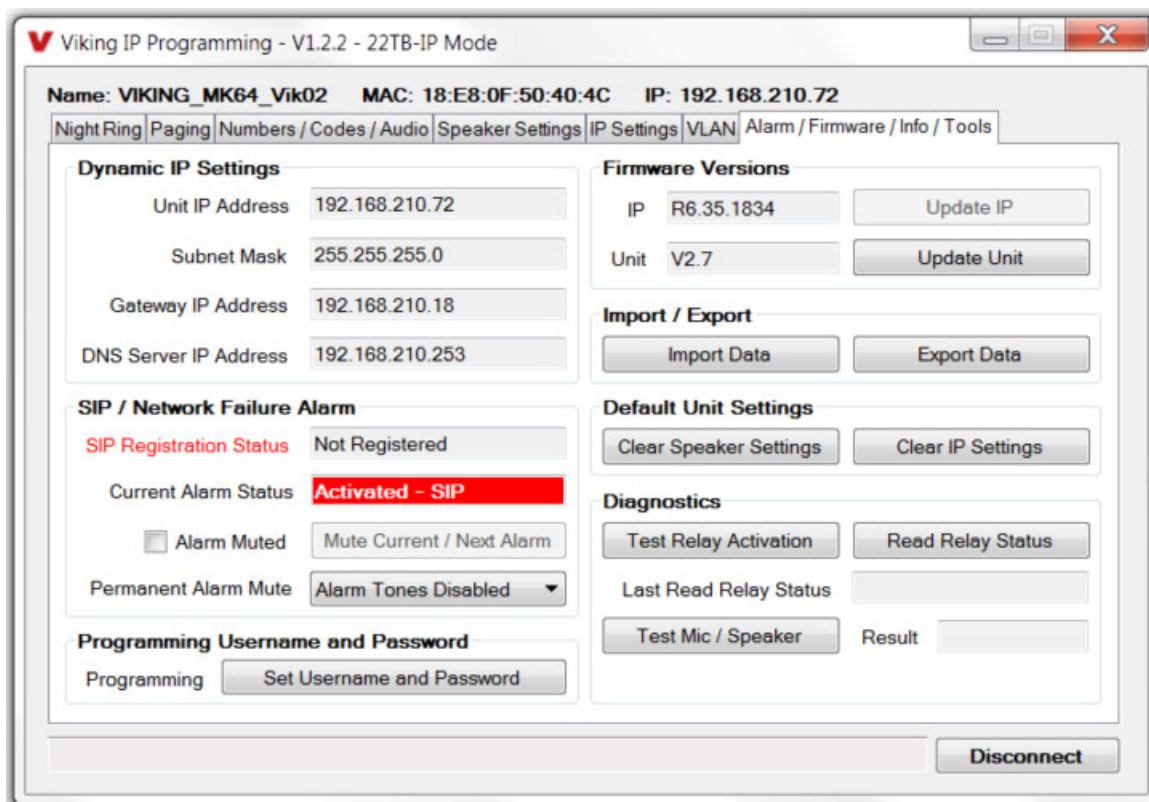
V Viking IP Programming - V1.2.2 - 22TB-IP Mode

Name: VIKING_MK64_Vik02 MAC: 18:E8:0F:50:40:4C IP: 192.168.210.72

Night Ring | Paging | Numbers / Codes / Audio | Speaker Settings | IP Settings | VLAN | Alarm / Firmware / Info / Tools

Dynamic IP Settings

Unit IP Address 192.168.210.72

Subnet Mask 255.255.255.0

Gateway IP Address 192.168.210.18

DNS Server IP Address 192.168.210.253

SIP / Network Failure Alarm

SIP Registration Status Not Registered

Current Alarm Status Activated - SIP

Alarm Muted Mute Current / Next Alarm

Permanent Alarm Mute Alarm Tones Disabled

Programming Username and Password

Programming Set Username and Password

Firmware Versions

IP R6.35.1834 Update IP

Unit V2.7 Update Unit

Import / Export

Import Data Export Data

Default Unit Settings

Clear Speaker Settings Clear IP Settings

Diagnostics

Test Relay Activation Read Relay Status

Last Read Relay Status

Test Mic / Speaker Result

Disconnect